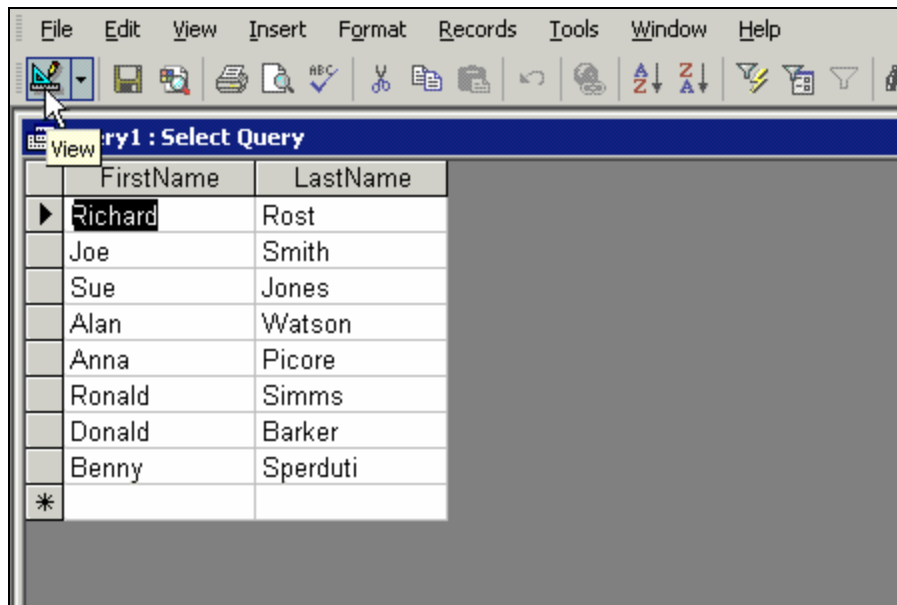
File Edit View Insert Format Records Tools Window Help

View

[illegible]ry1 : Select Query

| | FirstName | LastName |
|---|---|---|
| ▶ | Richard | Rost |
| | Joe | Smith |
| | Sue | Jones |
| | Alan | Watson |
| | Anna | Picore |
| | Ronald | Simms |
| | Donald | Barker |
| | Benny | Sperduti |
| * | | |